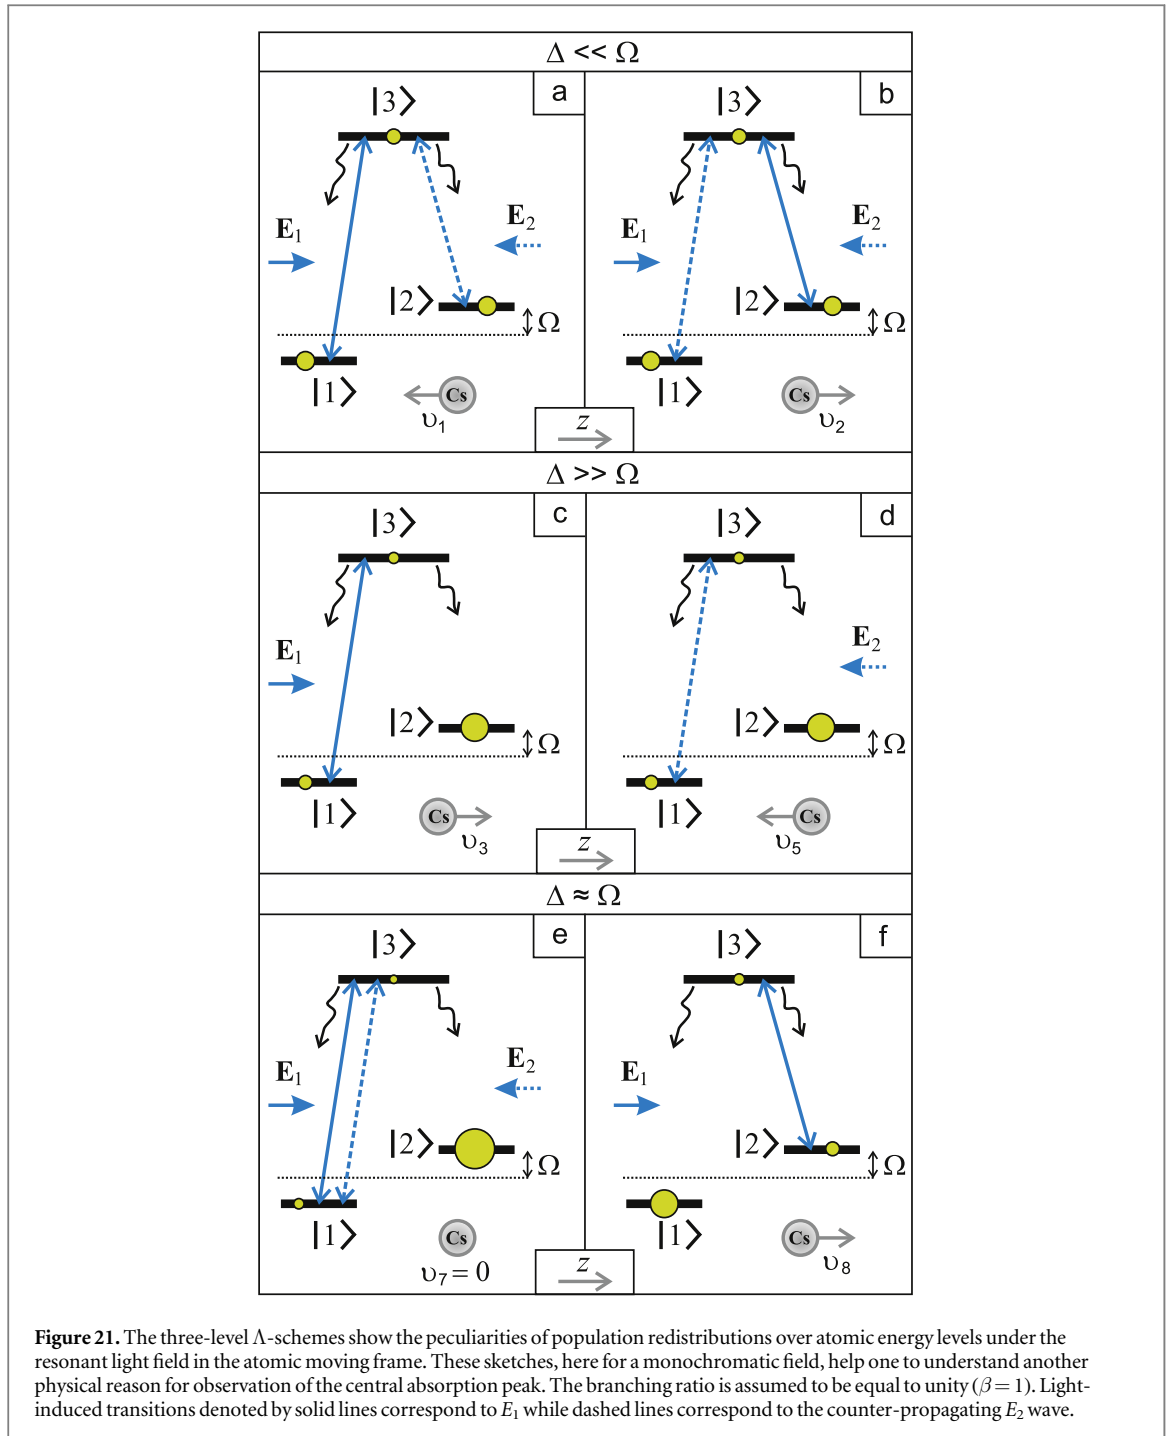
$\Delta << \Omega$

a

$|3\rangle$

$\mathbf{E}_1$

$\mathbf{E}_2$

$|2\rangle$

$\Omega$

$|1\rangle$

Cs

$\upsilon_1$

b

$|3\rangle$

$\mathbf{E}_1$

$\mathbf{E}_2$

$|2\rangle$

$\Omega$

$|1\rangle$

Cs

$\upsilon_2$

$z$

$\Delta >> \Omega$

c

$|3\rangle$

$\mathbf{E}_1$

$|2\rangle$

$\Omega$

$|1\rangle$

Cs

$\upsilon_3$

d

$|3\rangle$

$\mathbf{E}_2$

$|2\rangle$

$\Omega$

$|1\rangle$

Cs

$\upsilon_5$

$z$

$\Delta \approx \Omega$

e

$|3\rangle$

$\mathbf{E}_1$

$\mathbf{E}_2$

$|2\rangle$

$\Omega$

$|1\rangle$

Cs

$\upsilon_7 = 0$

f

$|3\rangle$

$\mathbf{E}_1$

$|2\rangle$

$\Omega$

$|1\rangle$

Cs

$\upsilon_8$

$z$

**Figure 21.** The three-level $\Lambda$-schemes show the peculiarities of population redistributions over atomic energy levels under the resonant light field in the atomic moving frame. These sketches, here for a monochromatic field, help one to understand another physical reason for observation of the central absorption peak. The branching ratio is assumed to be equal to unity ($\beta = 1$). Light-induced transitions denoted by solid lines correspond to $E_1$ while dashed lines correspond to the counter-propagating $E_2$ wave.